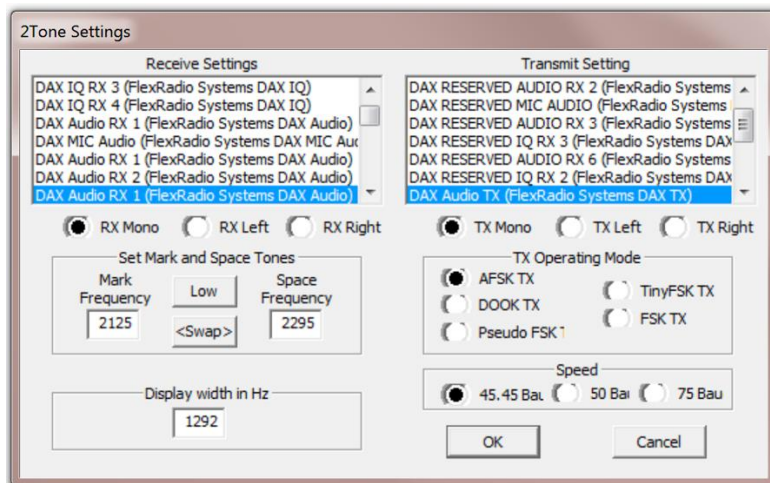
2Tone Settings

Receive Settings

DAX IQ RX 3 (FlexRadio Systems DAX IQ)
DAX IQ RX 4 (FlexRadio Systems DAX IQ)
DAX Audio RX 1 (FlexRadio Systems DAX Audio)
DAX MIC Audio (FlexRadio Systems DAX MIC Au
DAX Audio RX 1 (FlexRadio Systems DAX Audio)
DAX Audio RX 2 (FlexRadio Systems DAX Audio)
DAX Audio RX 1 (FlexRadio Systems DAX Audio)

RX Mono
RX Left
RX Right

Set Mark and Space Tones

Mark Frequency
2125
Low
<Swap>
Space Frequency
2295

Display width in Hz
1292

Transmit Setting

DAX RESERVED AUDIO RX 2 (FlexRadio Systems
DAX RESERVED MIC AUDIO (FlexRadio Systems
DAX RESERVED AUDIO RX 3 (FlexRadio Systems
DAX RESERVED IQ RX 3 (FlexRadio Systems DAX
DAX RESERVED AUDIO RX 6 (FlexRadio Systems
DAX RESERVED IQ RX 2 (FlexRadio Systems DAX
DAX Audio TX (FlexRadio Systems DAX TX)

TX Mono
TX Left
TX Right

TX Operating Mode

AFSK TX
DOOK TX
Pseudo FSK T
TinyFSK TX
FSK TX

Speed

45.45 Bau
50 Bau
75 Bau

OK
Cancel